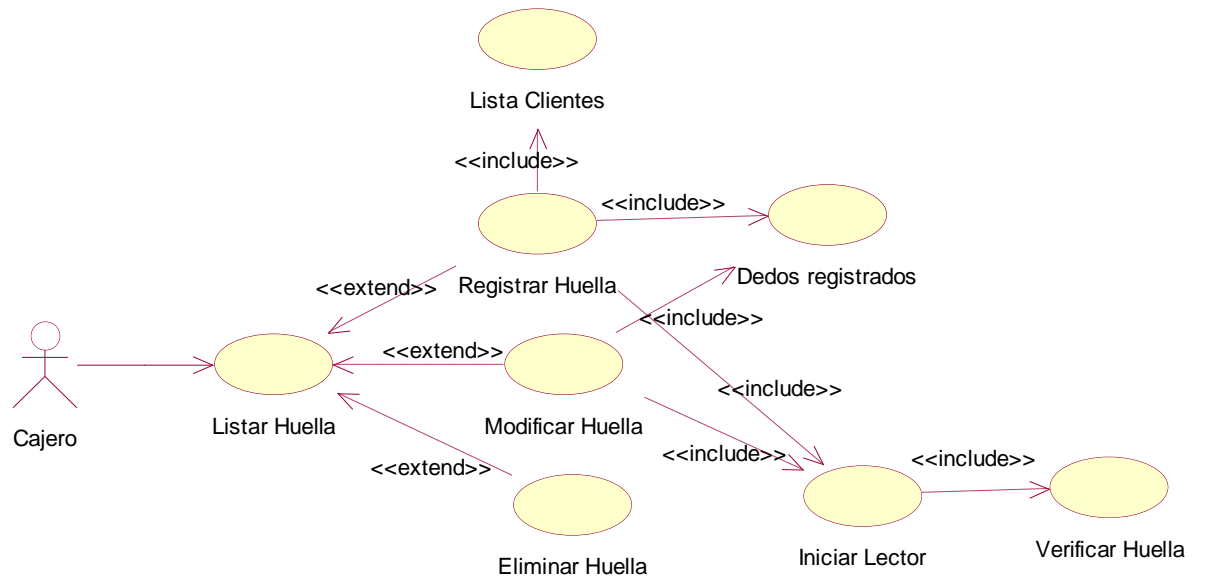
Lista Clientes

<<include>>

<<include>>

Dedos registrados

<<extend>>

Registrar Huella

<<include>>

Cajero

Listar Huella

<<extend>>

Modificar Huella

<<include>>

<<extend>>

<<include>>

<<include>>

Eliminar Huella

Iniciar Lector

Verificar Huella